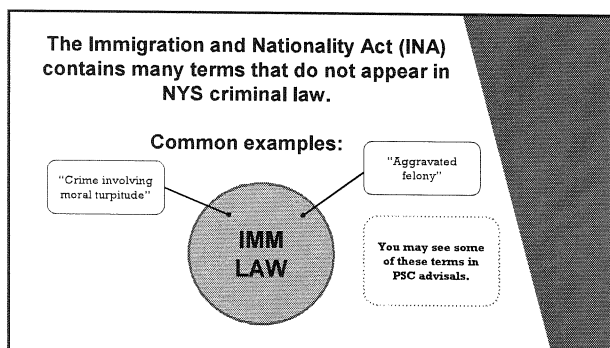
The Immigration and Nationality Act (INA) contains many terms that do not appear in NYS criminal law.

Common examples:

"Crime involving moral turpitude"

"Aggravated felony"

IMM LAW

You may see some of these terms in PSC advisals.